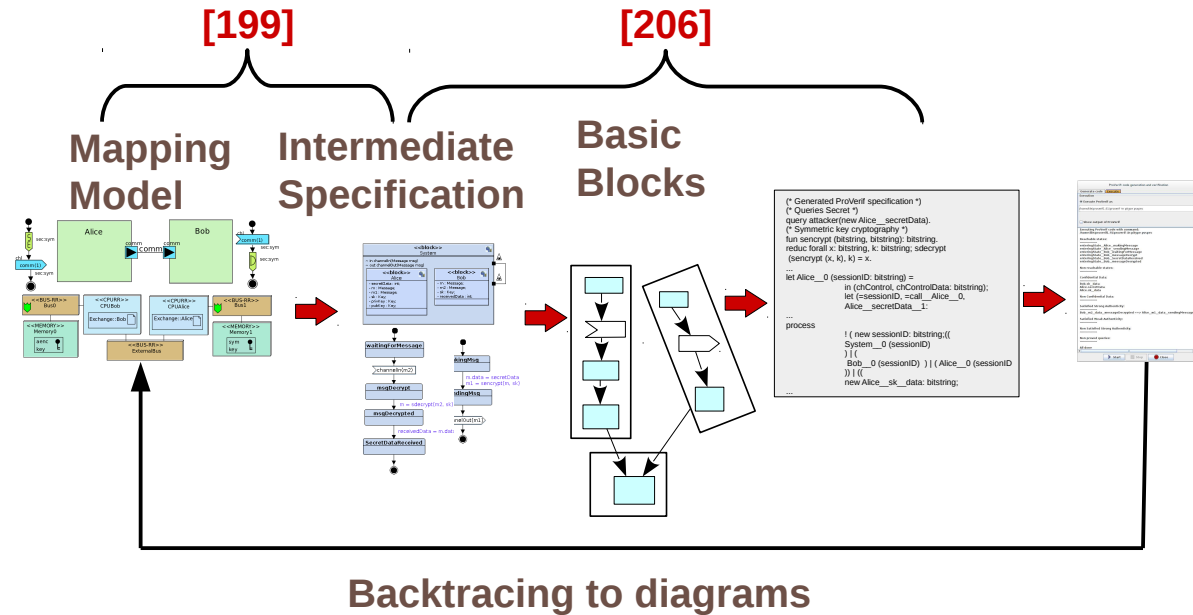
[199]

[206]

Mapping Model

Intermediate Specification

Basic Blocks

(* Generated ProVerif specification *)
(* Queries Secret *)
query attacker(new Alice__secretData).
(* Symmetric key cryptography *)
fun sencrypt (bitstring, bitstring): bitstring.
reduc forall x: bitstring, k: bitstring; sdecrypt (sencrypt (x, k), k) = x.
...
let Alice__0 (sessionID: bitstring) =
in (chControl, chControlData: bitstring);
let (=sessionID, =call__Alice__0, Alice__secretData__1:
...
process
! ( new sessionID: bitstring;((
System__0 (sessionID)
) | (
Bob__0 (sessionID) ) | ( Alice__0 (sessionID
)) | ((
new Alice__sk__data: bitstring;
...

Alice
Bob
comm
comm
sec:sym
chl
comm()
<<BUS-RR>>
Bus0
<<CPURR>>
CPUBob
<<CPURR>>
CPUAlice
<<BUS-RR>>
Bus1
Exchange::Bob
Exchange::Alice
<<MEMORY>>
Memory0
aenc
key
<<MEMORY>>
Memory1
sym
key
<<BUS-RR>>
ExternalBus

<<block>>
System
<<block>>
Alice
<<block>>
Bob
waitingForMessage
channelIn(m2)
msgDecrypt
msgDecrypted
m = sdecrypt(m2, sk)
receivedData = m.data
SecretDataReceived
kingMsg
m.data = secretData
m1 = sencrypt(m, sk)
dingMsg
nelOut(m1)

Backtracing to diagrams